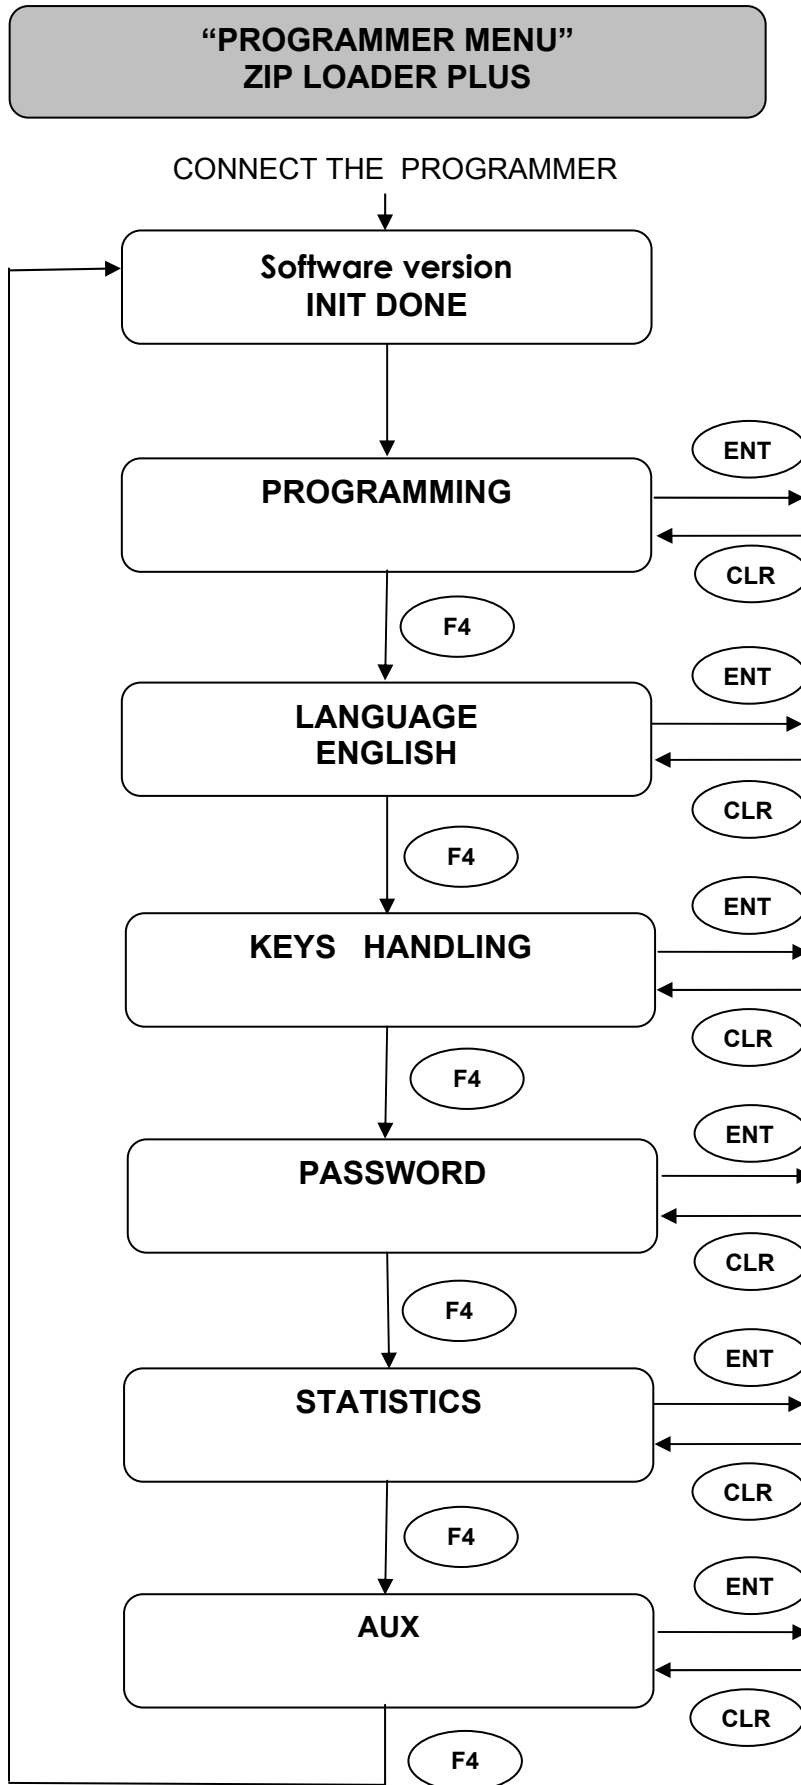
“PROGRAMMER MENU”
ZIP LOADER PLUS

CONNECT THE PROGRAMMER

Software version
INIT DONE

ENT

PROGRAMMING

CLR

F4

ENT

LANGUAGE
ENGLISH

CLR

F4

ENT

KEYS HANDLING

CLR

F4

ENT

PASSWORD

CLR

F4

ENT

STATISTICS

CLR

F4

ENT

AUX

CLR

F4